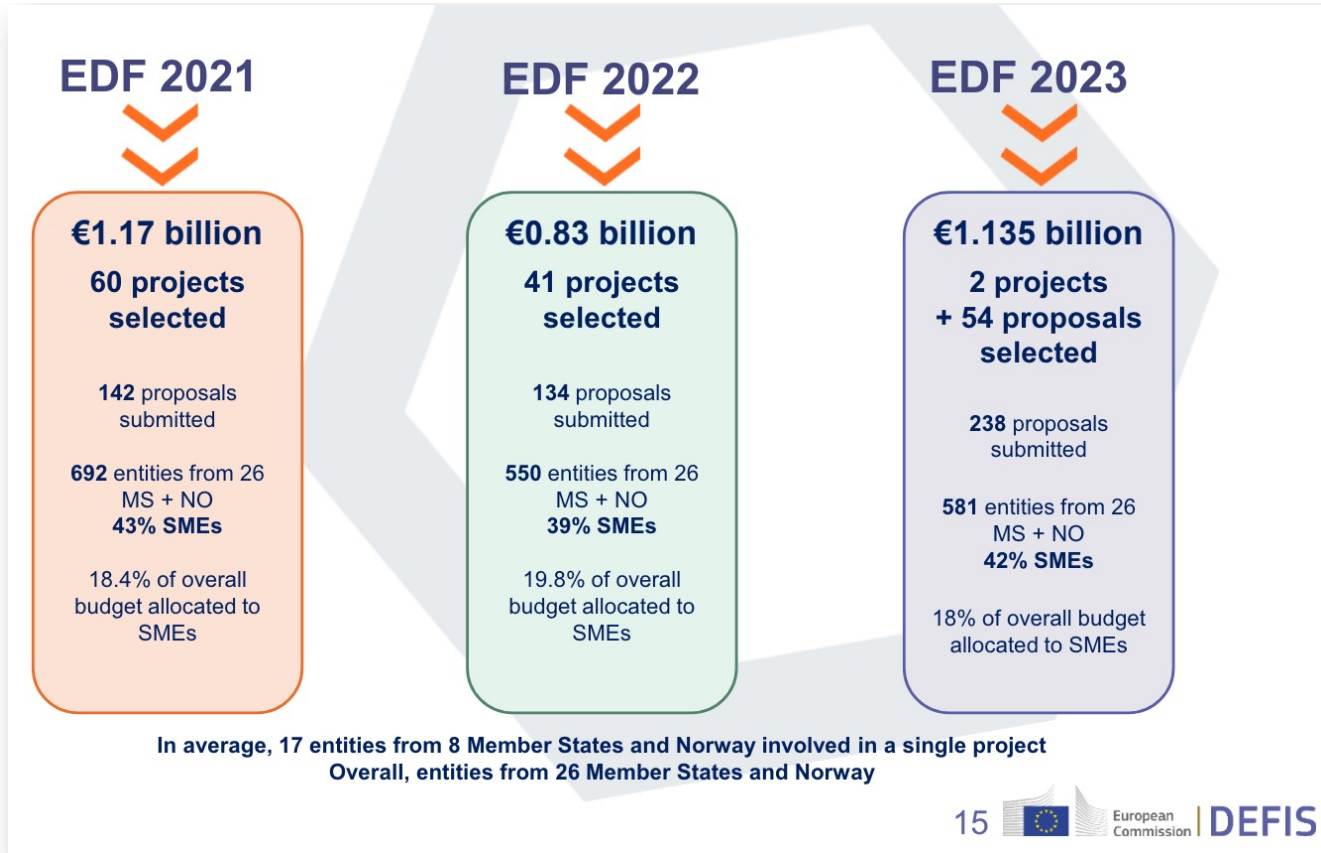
EDF 2021

€1.17 billion
60 projects selected

142 proposals submitted

692 entities from 26 MS + NO
43% SMEs

18.4% of overall budget allocated to SMEs

EDF 2022

€0.83 billion
41 projects selected

134 proposals submitted

550 entities from 26 MS + NO
39% SMEs

19.8% of overall budget allocated to SMEs

EDF 2023

€1.135 billion
2 projects + 54 proposals selected

238 proposals submitted

581 entities from 26 MS + NO
42% SMEs

18% of overall budget allocated to SMEs

In average, 17 entities from 8 Member States and Norway involved in a single project
Overall, entities from 26 Member States and Norway

15 European Commission | DEFIS